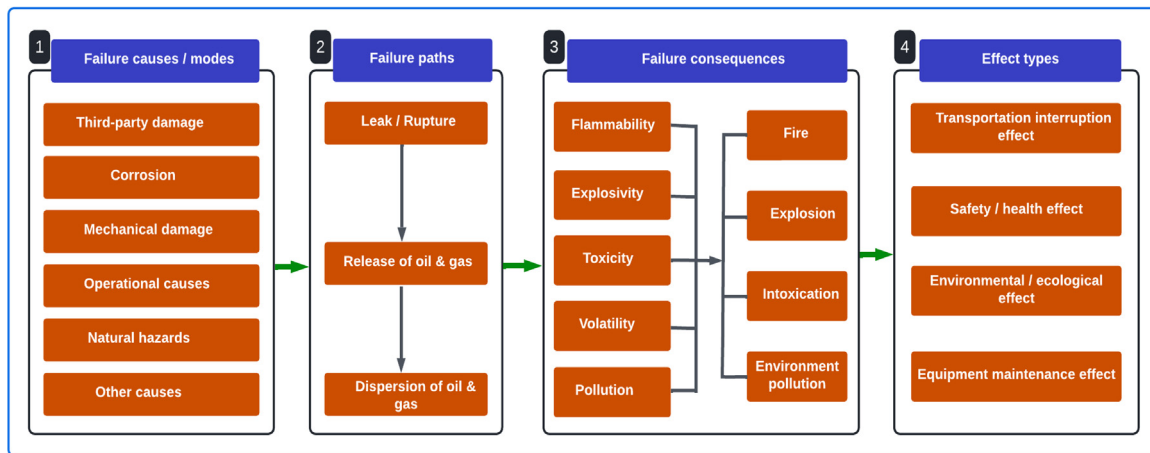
1
Failure causes / modes

Third-party damage

Corrosion

Mechanical damage

Operational causes

Natural hazards

Other causes

2
Failure paths

Leak / Rupture

Release of oil & gas

Dispersion of oil & gas

3
Failure consequences

Flammability

Explosivity

Toxicity

Volatility

Pollution

Fire

Explosion

Intoxication

Environment pollution

4
Effect types

Transportation interruption effect

Safety / health effect

Environmental / ecological effect

Equipment maintenance effect